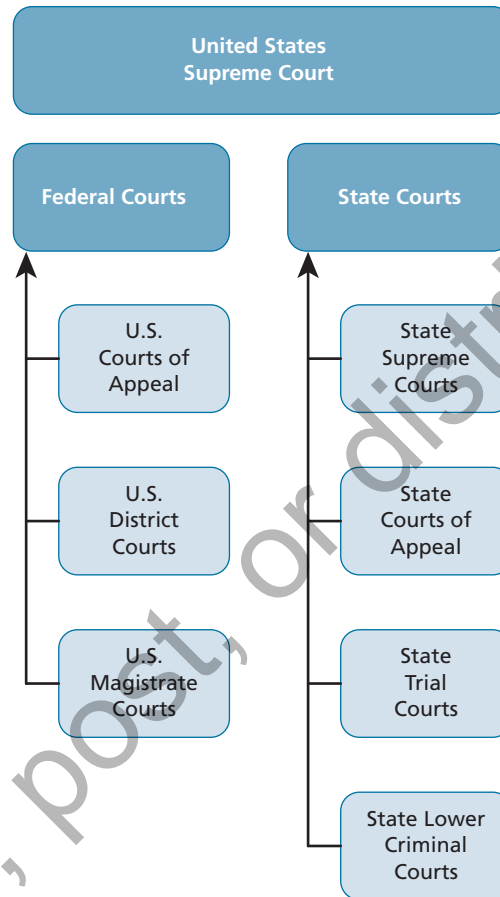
United States Supreme Court

Federal Courts

State Courts

U.S. Courts of Appeal

U.S. District Courts

U.S. Magistrate Courts

State Supreme Courts

State Courts of Appeal

State Trial Courts

State Lower Criminal Courts

, post, or distr